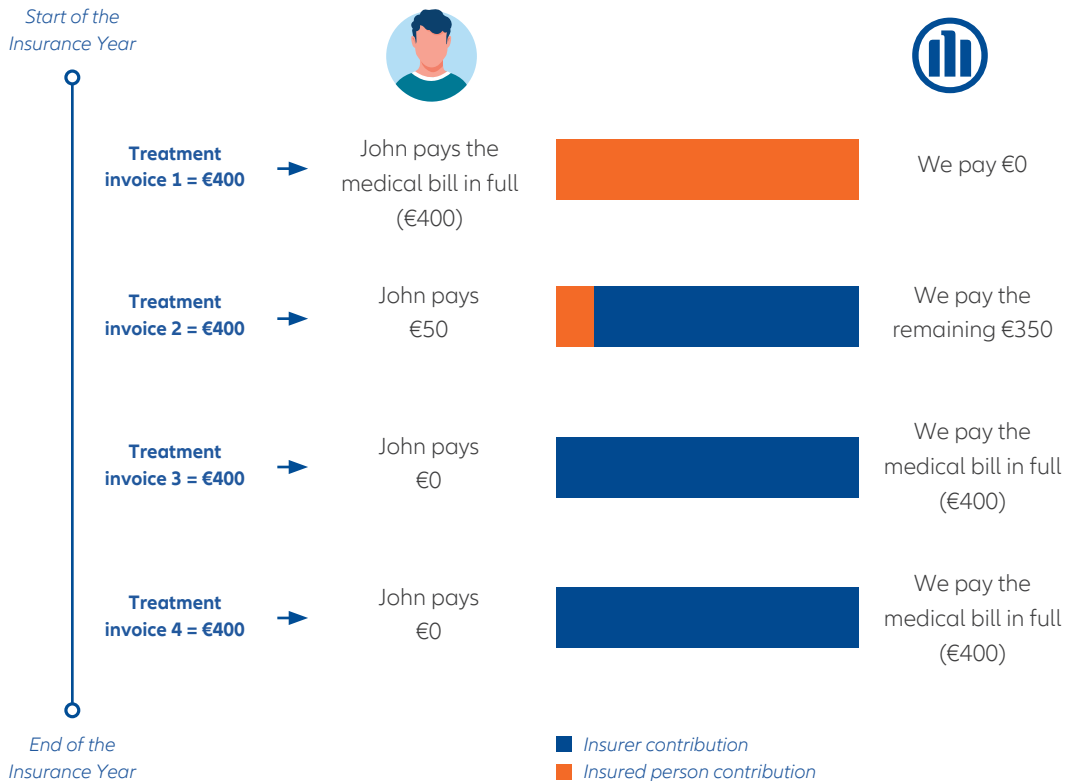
Start of the Insurance Year

Treatment invoice 1 = €400

John pays the medical bill in full (€400)

We pay €0

Treatment invoice 2 = €400

John pays €50

We pay the remaining €350

Treatment invoice 3 = €400

John pays €0

We pay the medical bill in full (€400)

Treatment invoice 4 = €400

John pays €0

We pay the medical bill in full (€400)

End of the Insurance Year

Insurer contribution
Insured person contribution